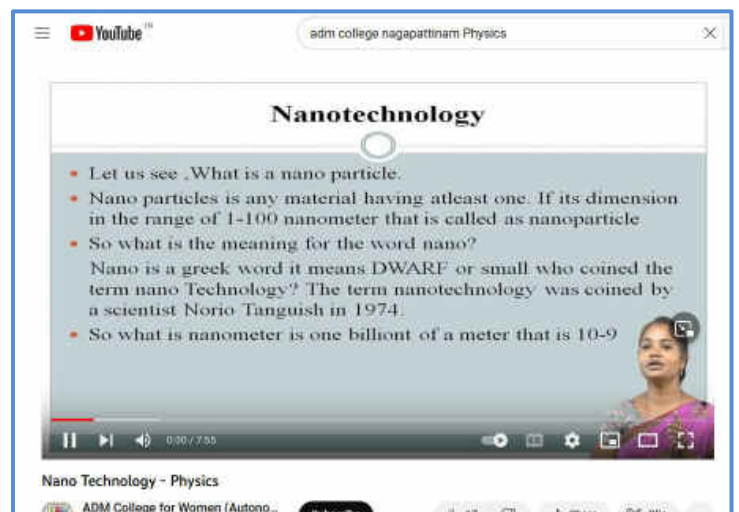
YouTube

adm college nagapattinam Physics

Nanotechnology

• Let us see ,What is a nano particle.

• Nano particles is any material having atleast one. If its dimension in the range of 1-100 nanometer that is called as nanoparticle

• So what is the meaning for the word nano?

Nano is a greek word it means DWARF or small who coined the term nano Technology? The term nanotechnology was coined by a scientist Norio Tanguish in 1974.

• So what is nanometer is one billiont of a meter that is 10-9

0:00 / 7:55

Nano Technology - Physics

ADM College for Women (Autono...